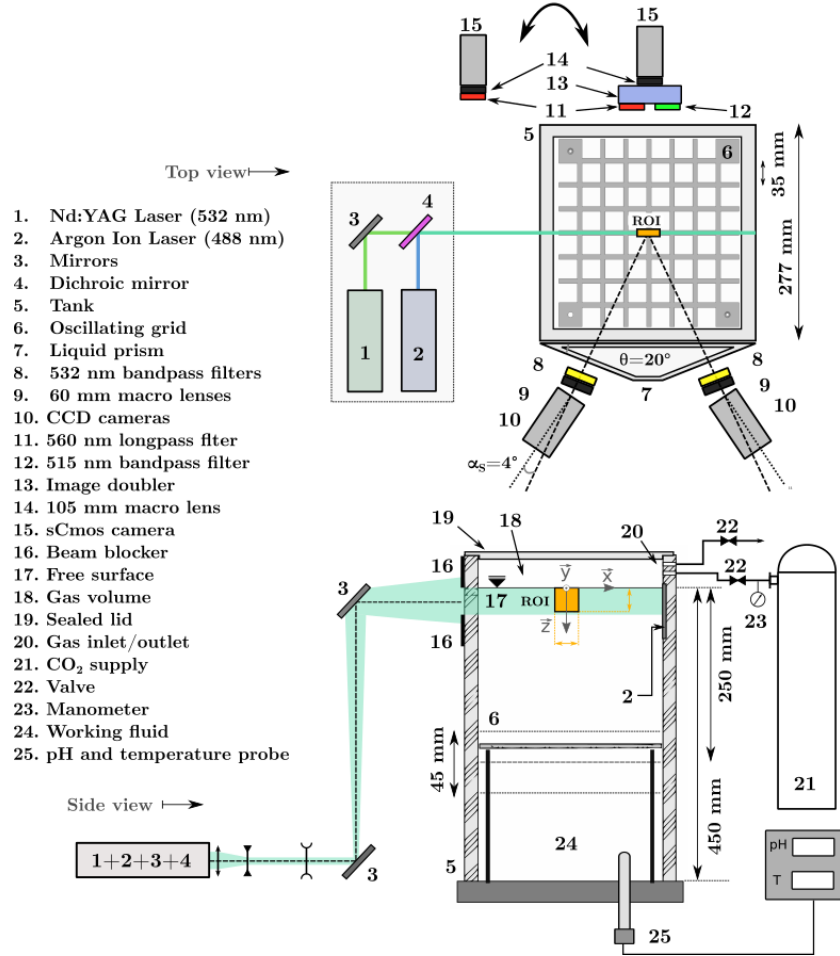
15 15
14
13
11 12
5 6
Top view
35 mm
277 mm
1. Nd:YAG Laser (532 nm)
2. Argon Ion Laser (488 nm)
3. Mirrors
4. Dichroic mirror
5. Tank
6. Oscillating grid
7. Liquid prism
8. 532 nm bandpass filters
9. 60 mm macro lenses
10. CCD cameras
11. 560 nm longpass filter
12. 515 nm bandpass filter
13. Image doubler
14. 105 mm macro lens
15. sCmos camera
16. Beam blocker
17. Free surface
18. Gas volume
19. Sealed lid
20. Gas inlet/outlet
21. $CO_2$ supply
22. Valve
23. Manometer
24. Working fluid
25. pH and temperature probe
3 4
ROI
1 2
8 θ=20° 8
9 7 9
10 10
$\alpha_s$=4°
19 18 20 22
22
16 17 ROI y x
z
3 23
16
2
250 mm
6
45 mm
21
Side view
450 mm
1+2+3+4
3
24
5
pH
T
25